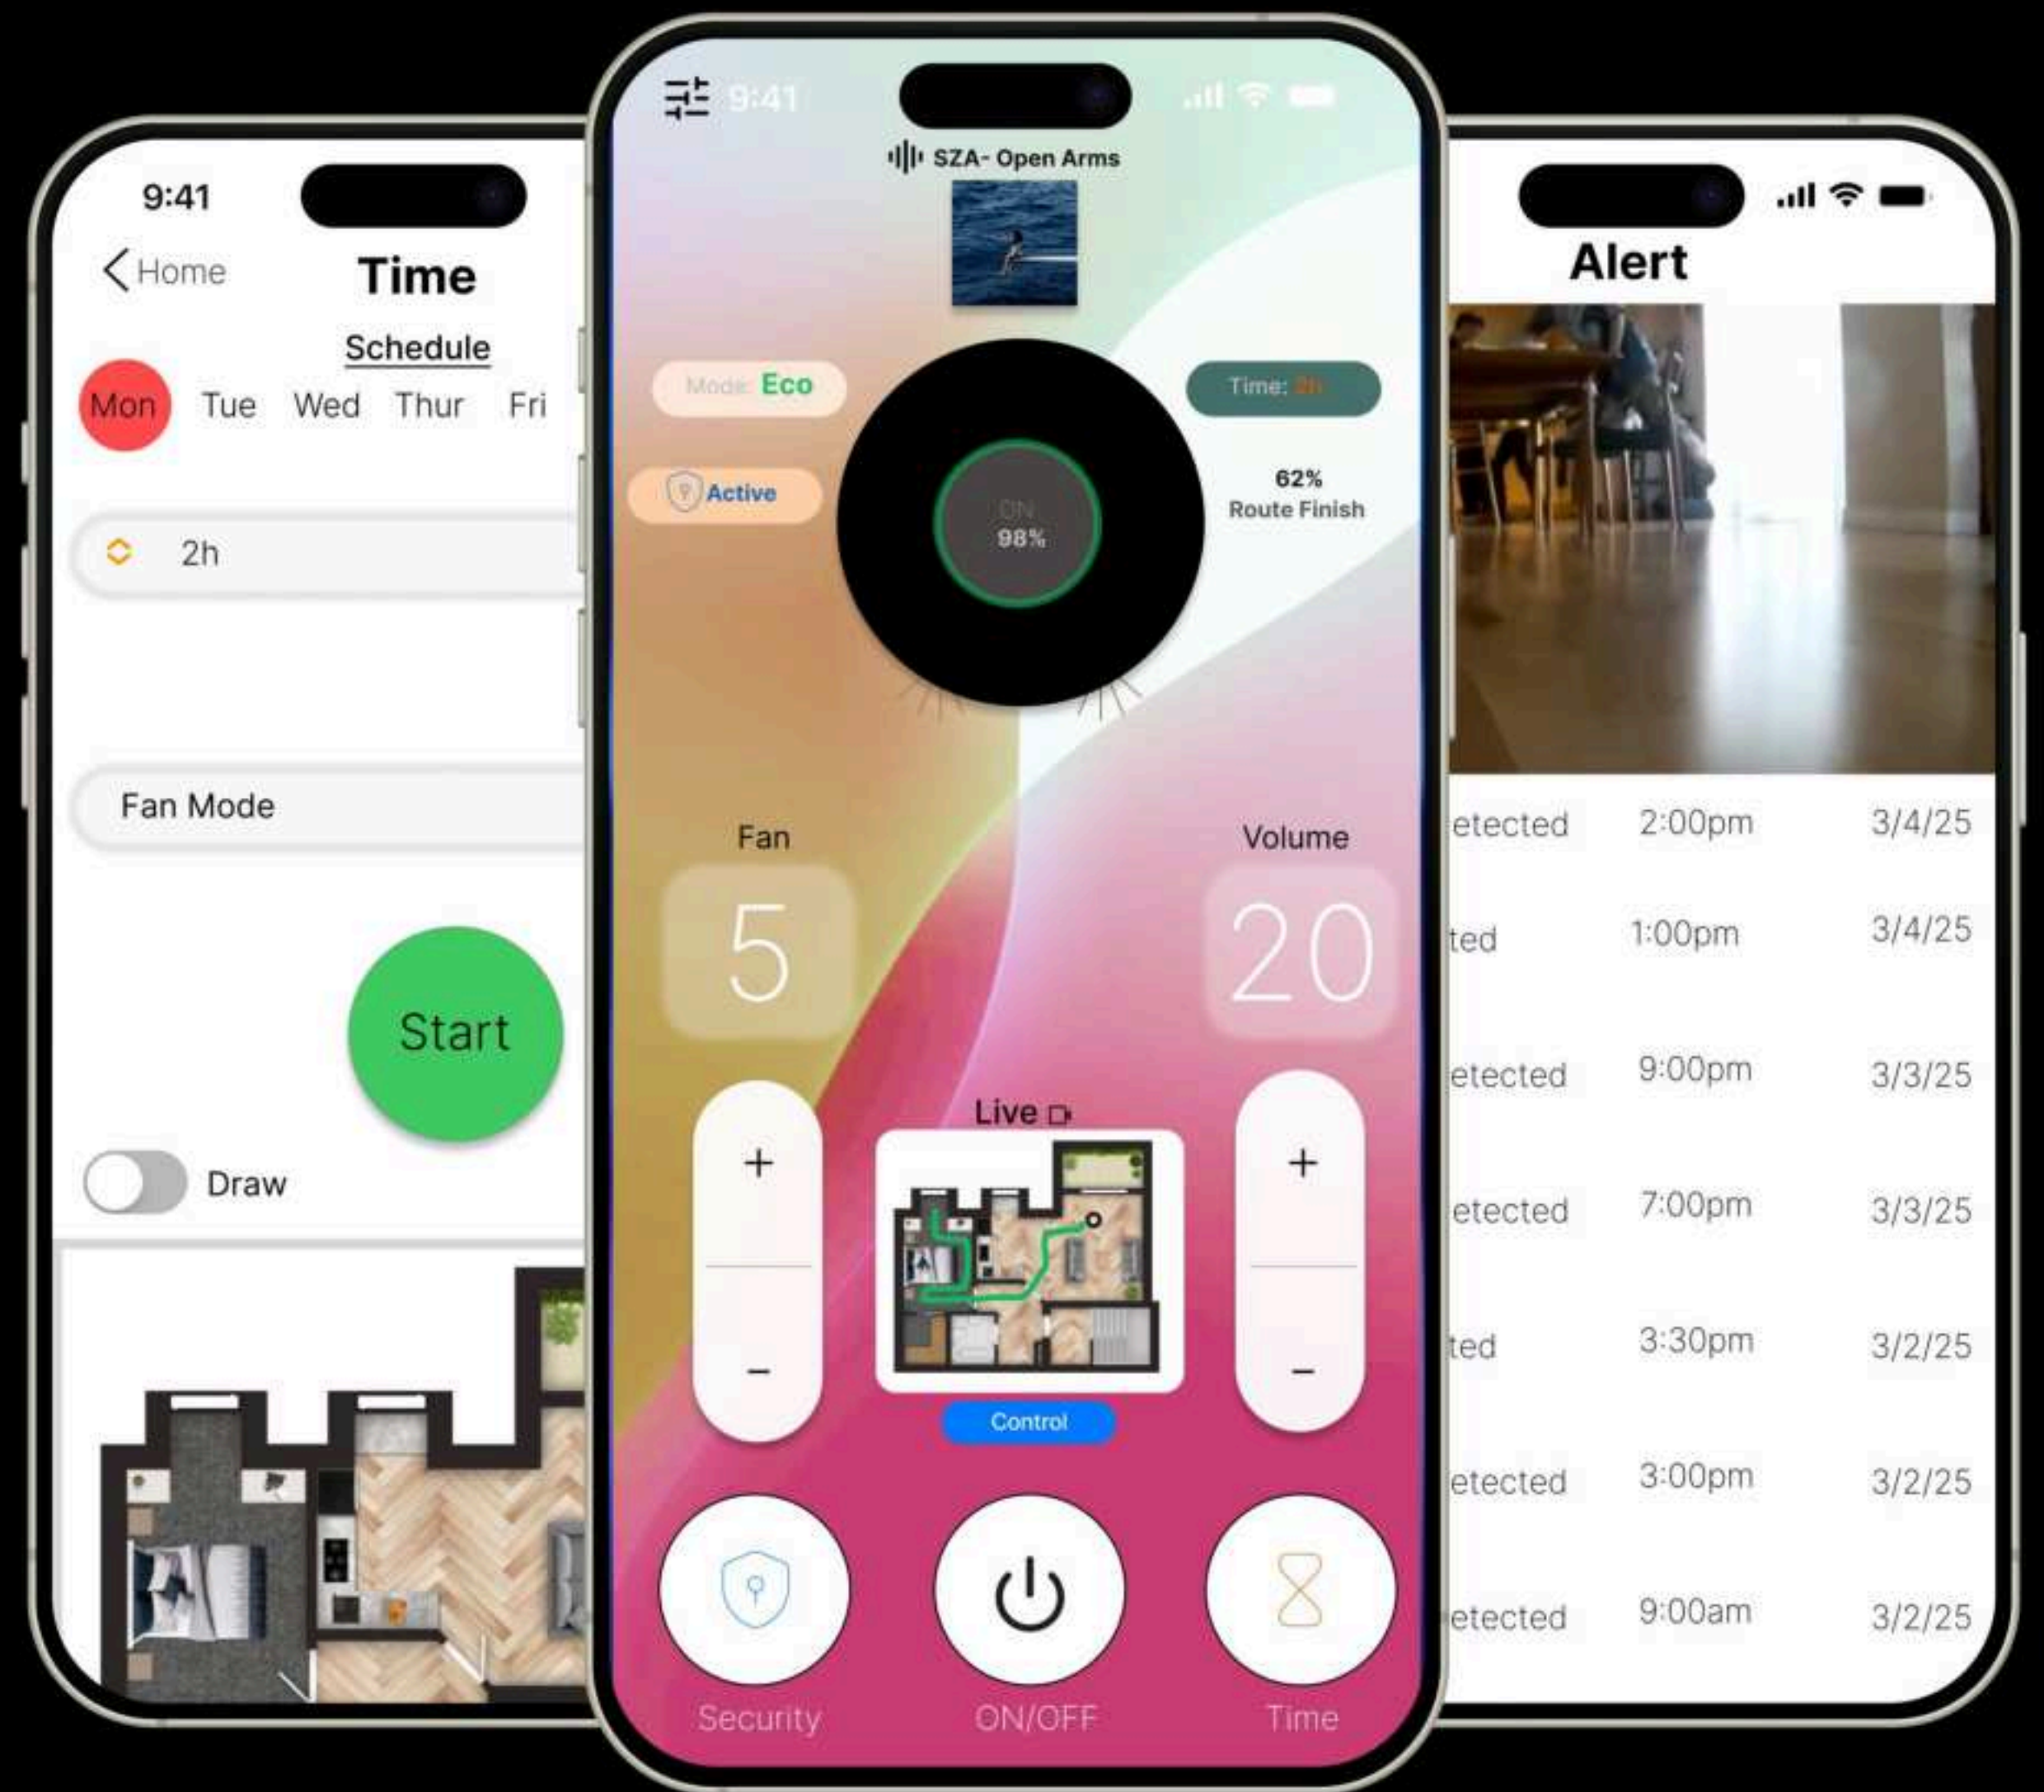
9:41

Home

Time

Schedule

Mon Tue Wed Thur Fri

2h

Fan Mode

Start

Draw

9:41

SZA- Open Arms

Mode: Eco

Time: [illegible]

Active

ON
98%

62%
Route Finish

Fan

5

Volume

20

Live

+

−

+

−

Control

Security

ON/OFF

Time

Alert

| etected | 2:00pm | 3/4/25 |
|---|---|---|
| ted | 1:00pm | 3/4/25 |
| etected | 9:00pm | 3/3/25 |
| etected | 7:00pm | 3/3/25 |
| ted | 3:30pm | 3/2/25 |
| etected | 3:00pm | 3/2/25 |
| etected | 9:00am | 3/2/25 |